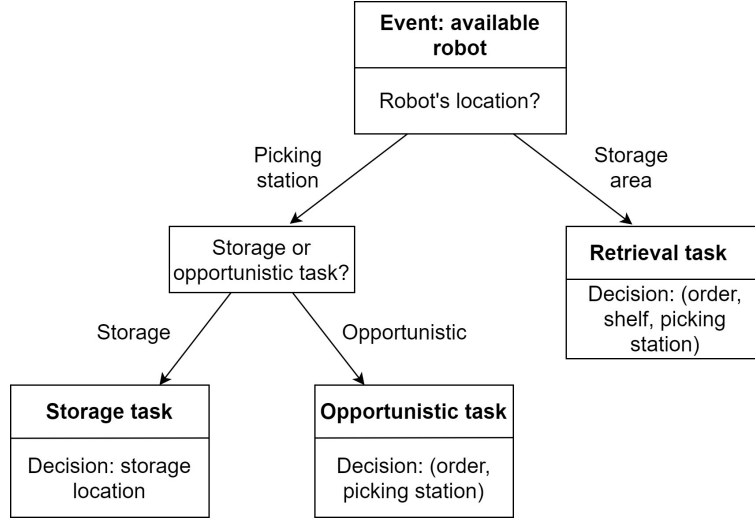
Event: available robot

Robot's location?

Picking station

Storage area

Storage or opportunistic task?

Retrieval task

Decision: (order, shelf, picking station)

Storage

Opportunistic

Storage task

Decision: storage location

Opportunistic task

Decision: (order, picking station)